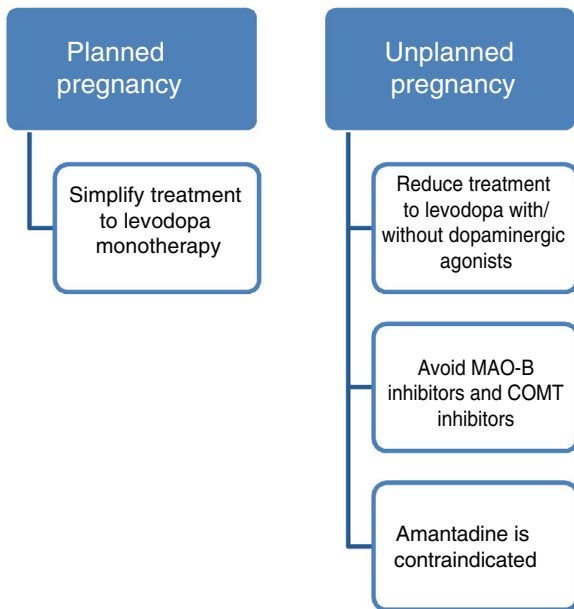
Planned pregnancy

Simplify treatment to levodopa monotherapy

Unplanned pregnancy

Reduce treatment to levodopa with/ without dopaminergic agonists

Avoid MAO-B inhibitors and COMT inhibitors

Amantadine is contraindicated